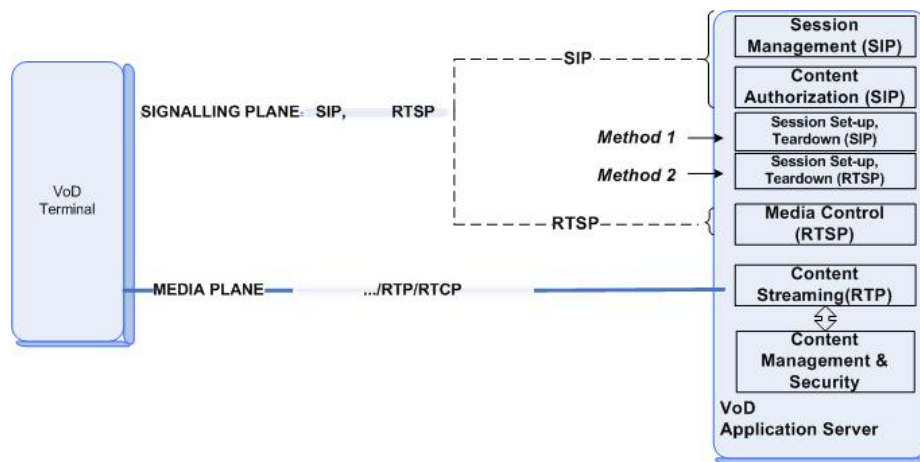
VoD Terminal

SIGNALLING PLANE SIP, RTSP

SIP

RTSP

MEDIA PLANE .../RTP/RTCP

Session Management (SIP)

Content Authorization (SIP)

Method 1

Session Set-up, Teardown (SIP)

Method 2

Session Set-up, Teardown (RTSP)

Media Control (RTSP)

Content Streaming(RTP)

Content Management & Security

VoD Application Server